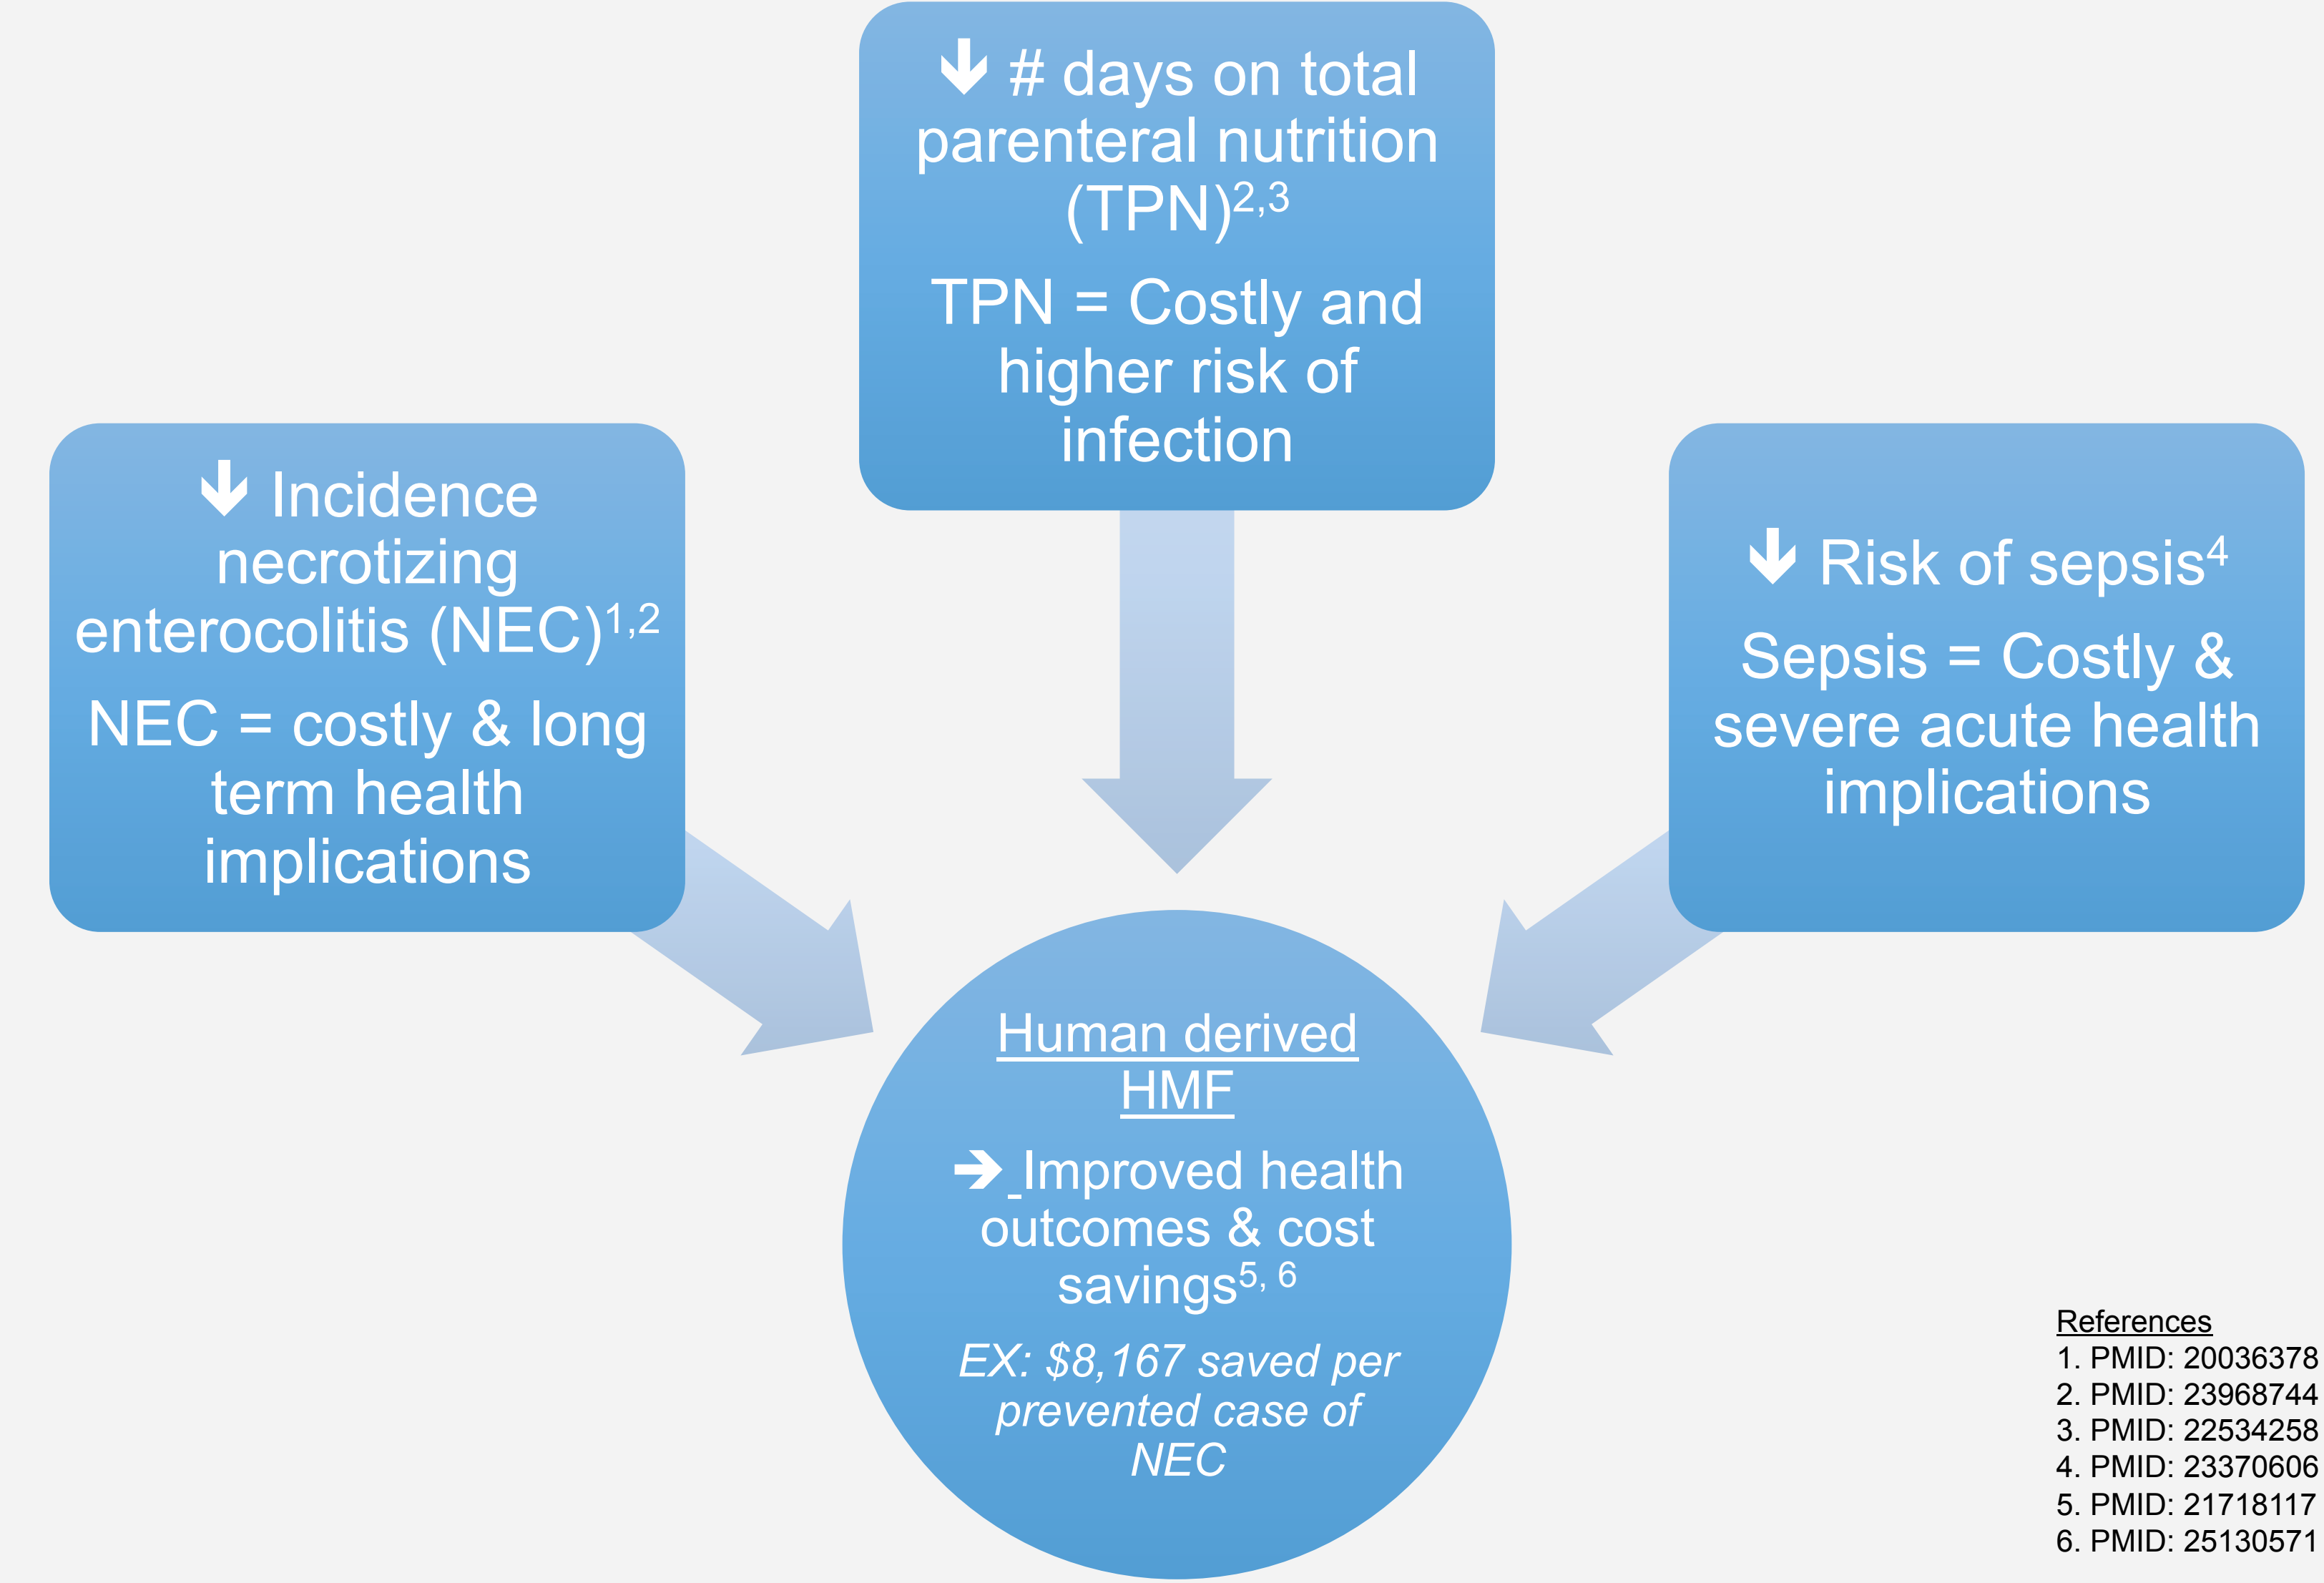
↓ # days on total parenteral nutrition (TPN)$^{2,3}$

TPN = Costly and higher risk of infection

↓ Incidence necrotizing enterocolitis (NEC)$^{1,2}$

NEC = costly & long term health implications

↓ Risk of sepsis$^{4}$

Sepsis = Costly & severe acute health implications

Human derived HMF

→ Improved health outcomes & cost savings$^{5, 6}$

*EX: $8,167 saved per prevented case of NEC*

References
1. PMID: 20036378
2. PMID: 23968744
3. PMID: 22534258
4. PMID: 23370606
5. PMID: 21718117
6. PMID: 25130571